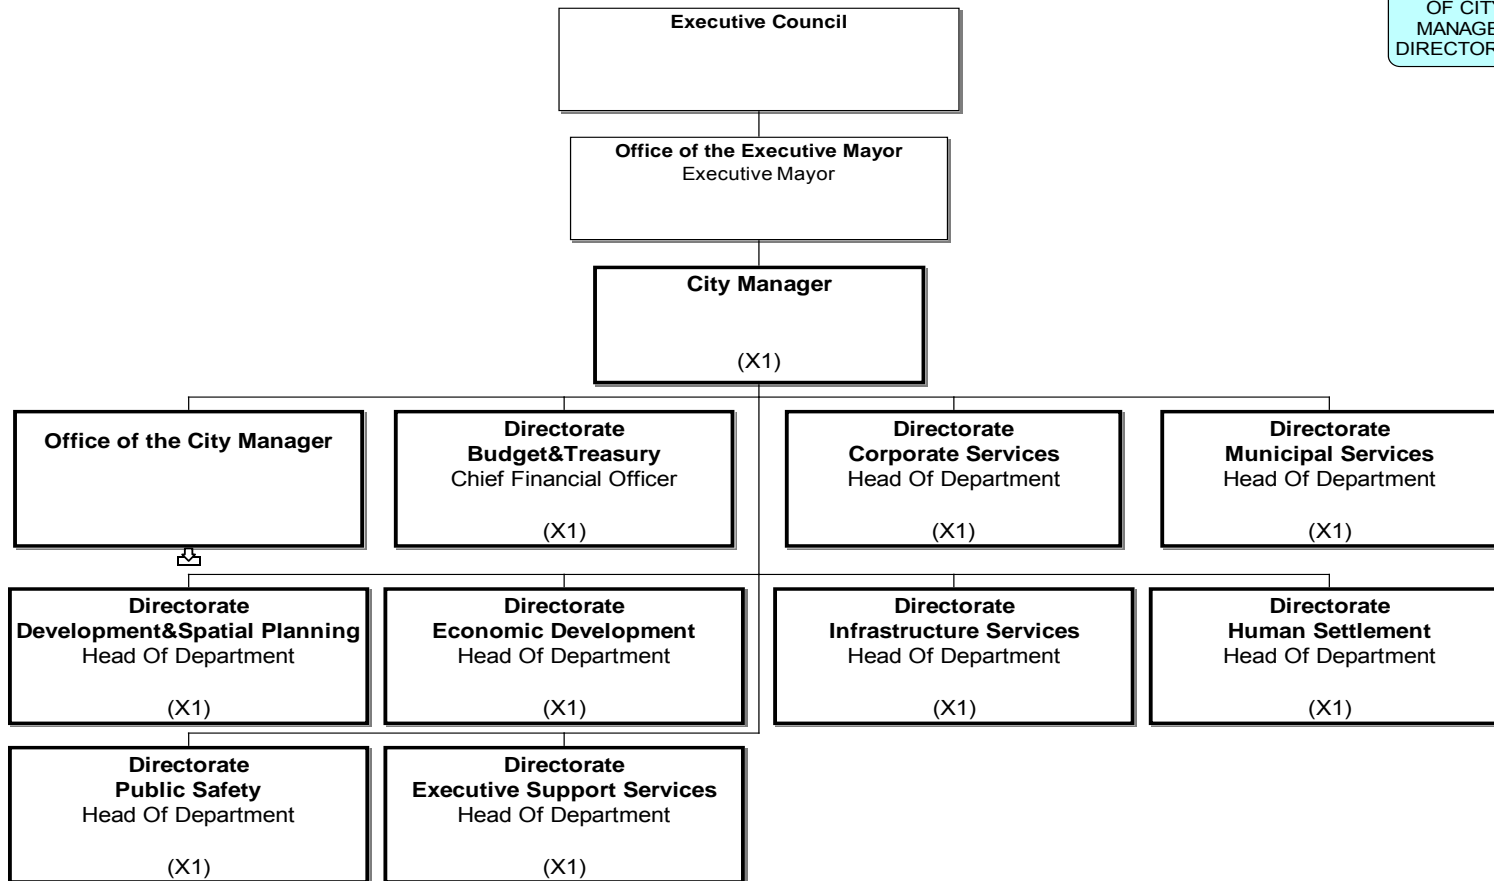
OF CITY
MANAGE
DIRECTOR

Executive Council

Office of the Executive Mayor
Executive Mayor

City Manager

(X1)

Office of the City Manager

Directorate
Budget&Treasury
Chief Financial Officer

(X1)

Directorate
Corporate Services
Head Of Department

(X1)

Directorate
Municipal Services
Head Of Department

(X1)

Directorate
Development&Spatial Planning
Head Of Department

(X1)

Directorate
Economic Development
Head Of Department

(X1)

Directorate
Infrastructure Services
Head Of Department

(X1)

Directorate
Human Settlement
Head Of Department

(X1)

Directorate
Public Safety
Head Of Department

(X1)

Directorate
Executive Support Services
Head Of Department

(X1)